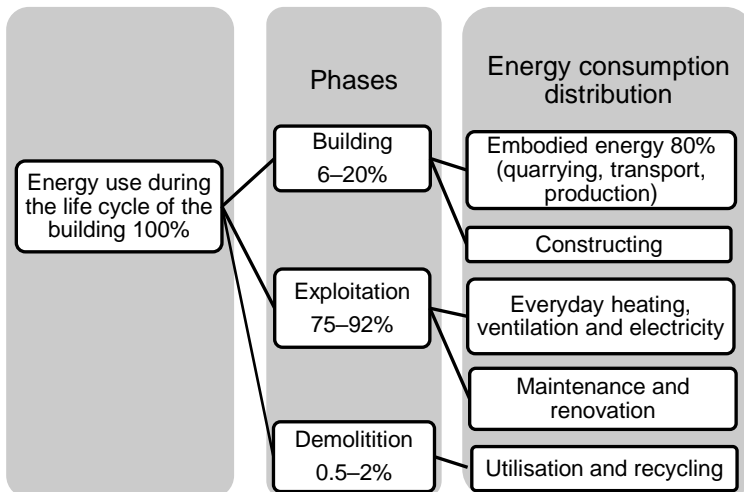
Phases

Energy consumption distribution

Energy use during the life cycle of the building 100%

Building
6–20%

Exploitation
75–92%

Demolitition
0.5–2%

Embodied energy 80% (quarrying, transport, production)

Constructing

Everyday heating, ventilation and electricity

Maintenance and renovation

Utilisation and recycling